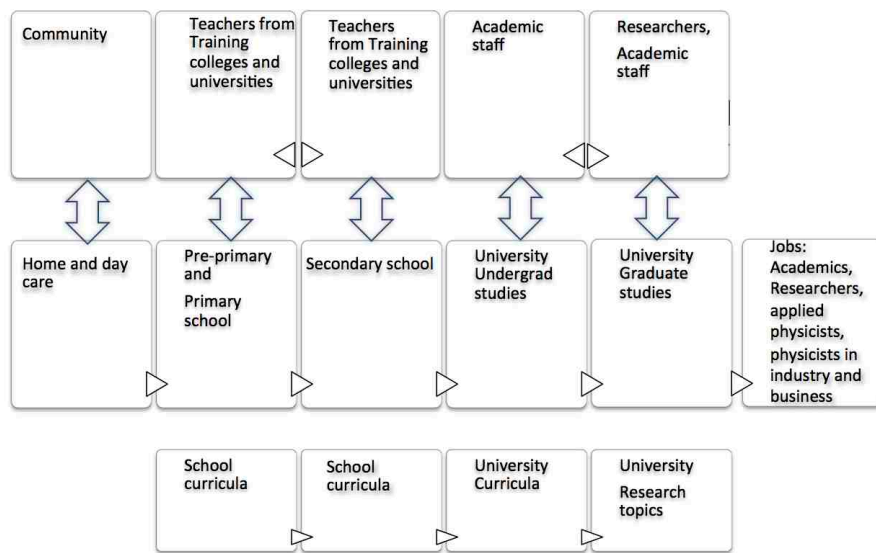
Community

Teachers from Training colleges and universities

Teachers from Training colleges and universities

Academic staff

Researchers, Academic staff

Home and day care

Pre-primary and Primary school

Secondary school

University Undergrad studies

University Graduate studies

Jobs: Academics, Researchers, applied physicists, physicists in industry and business

School curricula

School curricula

University Curricula

University Research topics